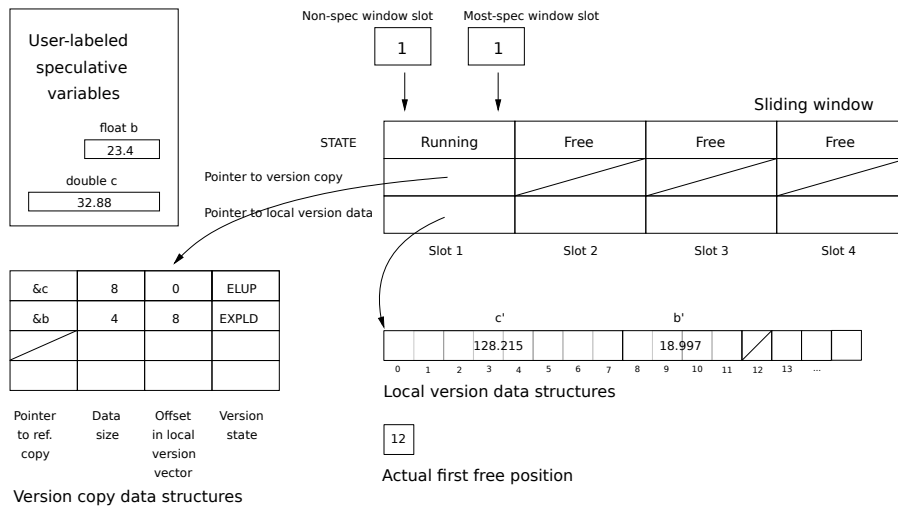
User-labeled speculative variables

float b
23.4

double c
32.88

Non-spec window slot
1

Most-spec window slot
1

Sliding window

| STATE | Running | Free | Free | Free |
|---|---|---|---|---|
| Pointer to version copy | | | | |
| Pointer to local version data | | | | |
| | Slot 1 | Slot 2 | Slot 3 | Slot 4 |

| &c | 8 | 0 | ELUP |
|---|---|---|---|
| &b | 4 | 8 | EXPLD |
| | | | |
| | | | |
| Pointer to ref. copy | Data size | Offset in local version vector | Version state |

Version copy data structures

c'
b'
128.215
18.997
0 1 2 3 4 5 6 7 8 9 10 11 12 13 ...

Local version data structures

12

Actual first free position